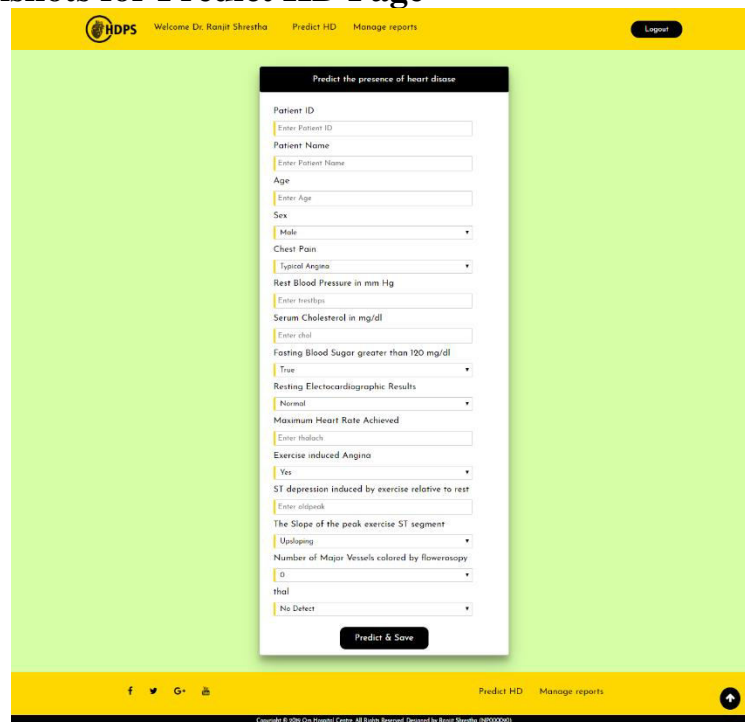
HDPS Welcome Dr. Ranjit Shrestha Predict HD Manage reports Logout

Predict the presence of heart disease

Patient ID

Enter Patient ID

Patient Name

Enter Patient Name

Age

Enter Age

Sex

Male

Chest Pain

Typical Angina

Rest Blood Pressure in mm Hg

Enter trestbps

Serum Cholesterol in mg/dl

Enter chol

Fasting Blood Sugar greater than 120 mg/dl

True

Resting Electocardiographic Results

Normal

Maximum Heart Rate Achieved

Enter thalach

Exercise induced Angina

Yes

ST depression induced by exercise relative to rest

Enter oldpeak

The Slope of the peak exercise ST segment

Upsloping

Number of Major Vessels colored by flowerosopy

0

thal

No Defect

Predict & Save

f G+ Predict HD Manage reports

Copyright © 2016 Om Hospital Centre. All Rights Reserved. Designed by Ranjit Shrestha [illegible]